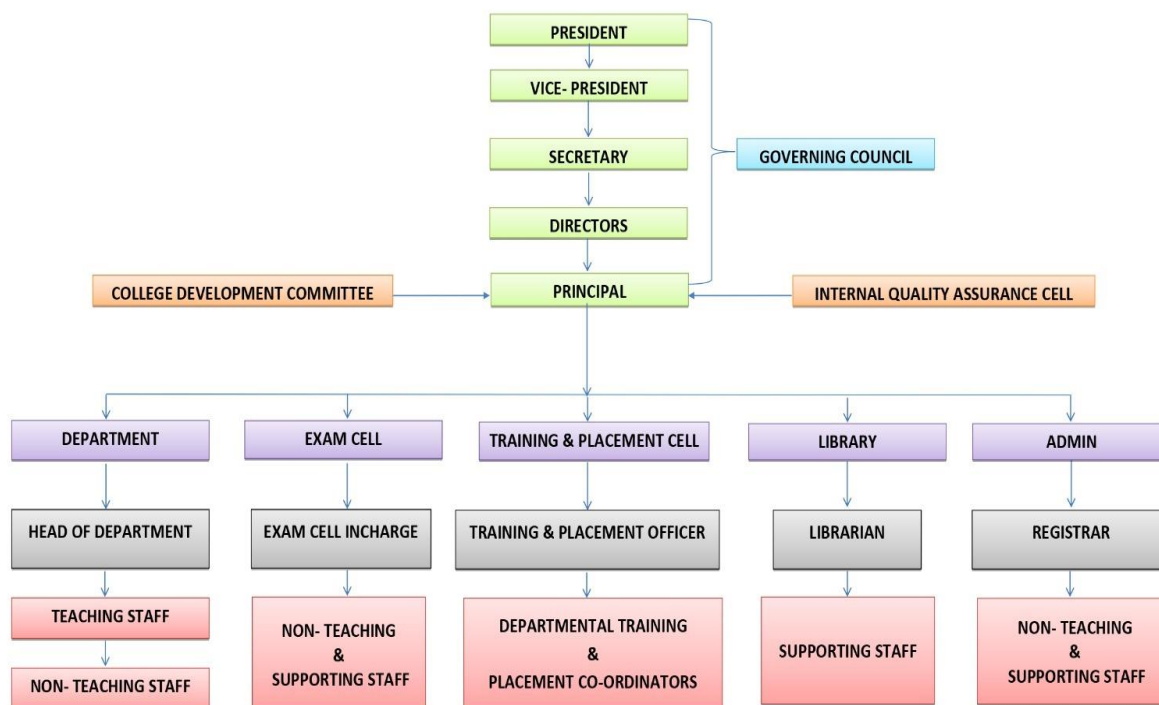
PRESIDENT

VICE- PRESIDENT

SECRETARY

GOVERNING COUNCIL

DIRECTORS

COLLEGE DEVELOPMENT COMMITTEE

PRINCIPAL

INTERNAL QUALITY ASSURANCE CELL

DEPARTMENT

HEAD OF DEPARTMENT

TEACHING STAFF

NON- TEACHING STAFF

EXAM CELL

EXAM CELL INCHARGE

NON- TEACHING & SUPPORTING STAFF

TRAINING & PLACEMENT CELL

TRAINING & PLACEMENT OFFICER

DEPARTMENTAL TRAINING & PLACEMENT CO-ORDINATORS

LIBRARY

LIBRARIAN

SUPPORTING STAFF

ADMIN

REGISTRAR

NON- TEACHING & SUPPORTING STAFF